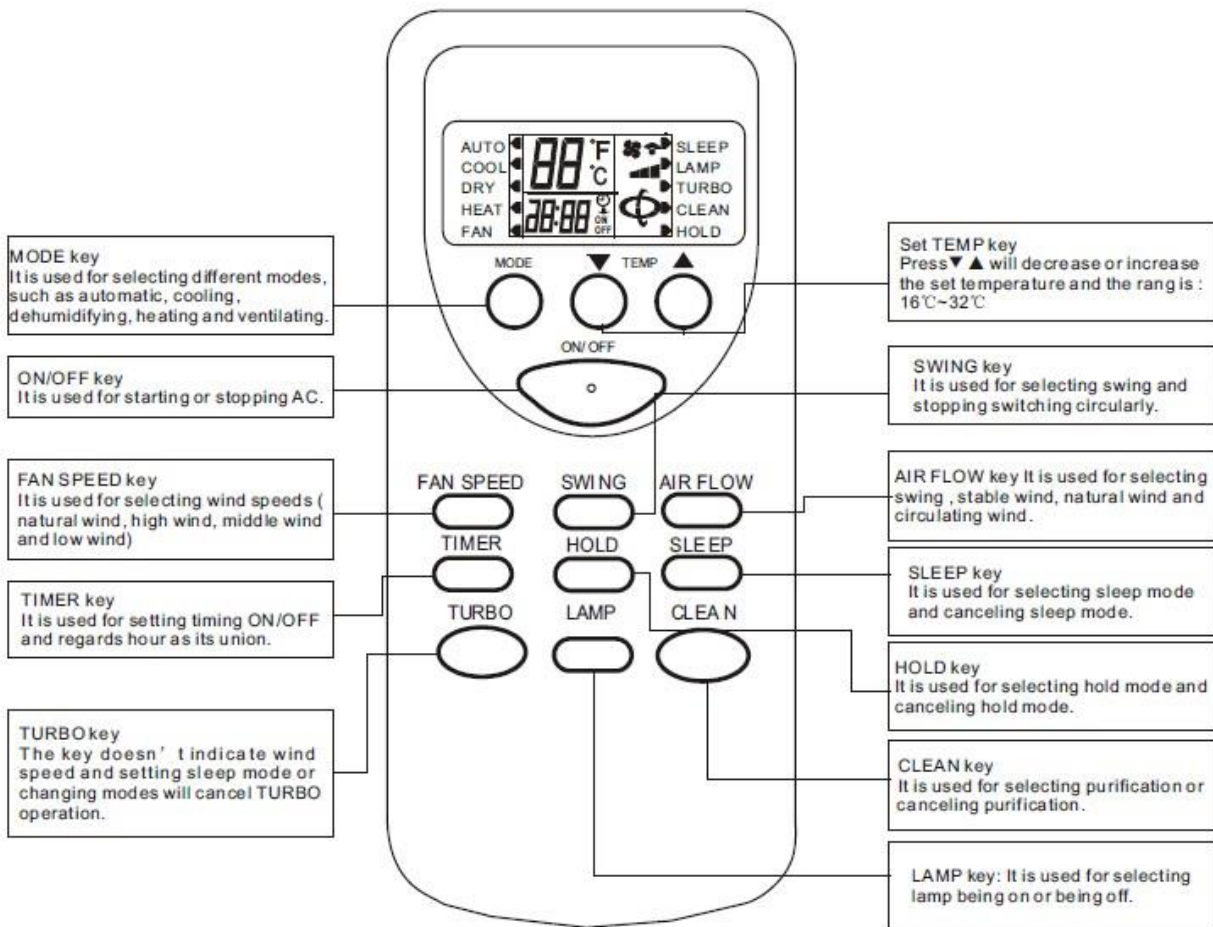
AUTO
COOL
DRY
HEAT
FAN

88 °F °C
88:88 ON OFF

SLEEP
LAMP
TURBO
CLEAN
HOLD

MODE key
It is used for selecting different modes, such as automatic, cooling, dehumidifying, heating and ventilating.

Set TEMP key
Press ▼ ▲ will decrease or increase the set temperature and the rang is : 16℃~32℃

MODE ▼ TEMP ▲

ON/ OFF

ON/OFF key
It is used for starting or stopping AC.

SWING key
It is used for selecting swing and stopping switching circularly.

FAN SPEED key
It is used for selecting wind speeds ( natural wind, high wind, middle wind and low wind)

FAN SPEED SWING AIR FLOW

AIR FLOW key It is used for selecting swing , stable wind, natural wind and circulating wind.

TIMER HOLD SLEEP

TIMER key
It is used for setting timing ON/OFF and regards hour as its union.

SLEEP key
It is used for selecting sleep mode and canceling sleep mode.

TURBO LAMP CLEAN

HOLD key
It is used for selecting hold mode and canceling hold mode.

TURBO key
The key doesn' t indicate wind speed and setting sleep mode or changing modes will cancel TURBO operation.

CLEAN key
It is used for selecting purification or canceling purification.

LAMP key: It is used for selecting lamp being on or being off.